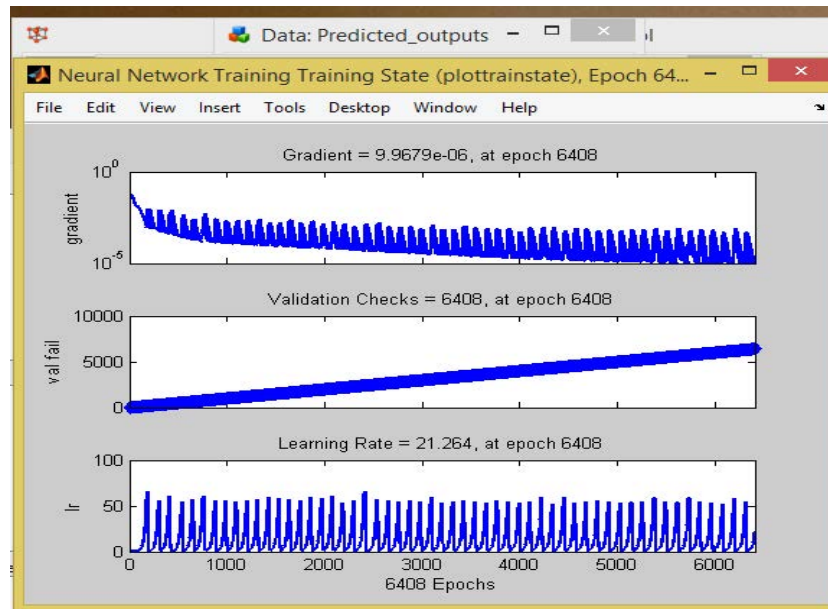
Data: Predicted_outputs

Neural Network Training Training State (plottrainstate), Epoch 64...

File Edit View Insert Tools Desktop Window Help

Gradient = 9.9679e-06, at epoch 6408

$10^0$

gradient

$10^{-5}$

Validation Checks = 6408, at epoch 6408

10000

val fail

5000

0

Learning Rate = 21.264, at epoch 6408

100

lr

50

0

0 1000 2000 3000 4000 5000 6000

6408 Epochs